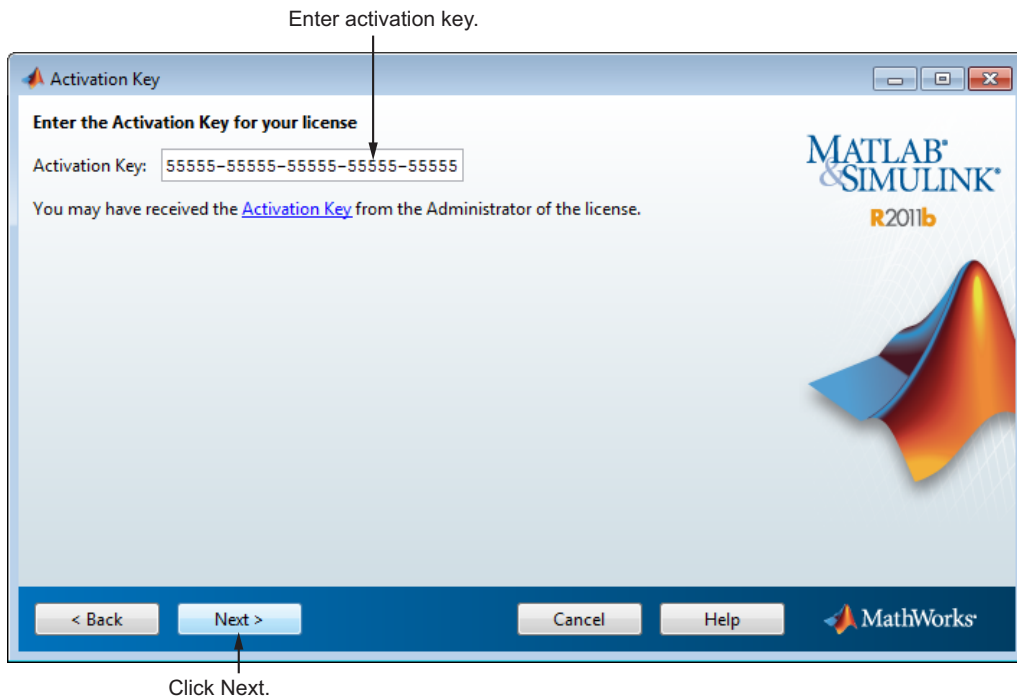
Enter activation key.

Activation Key

Enter the Activation Key for your license

Activation Key: 55555-55555-55555-55555-55555

You may have received the Activation Key from the Administrator of the license.

MATLAB® & SIMULINK®

R2011b

< Back

Next >

Cancel

Help

MathWorks®

Click Next.